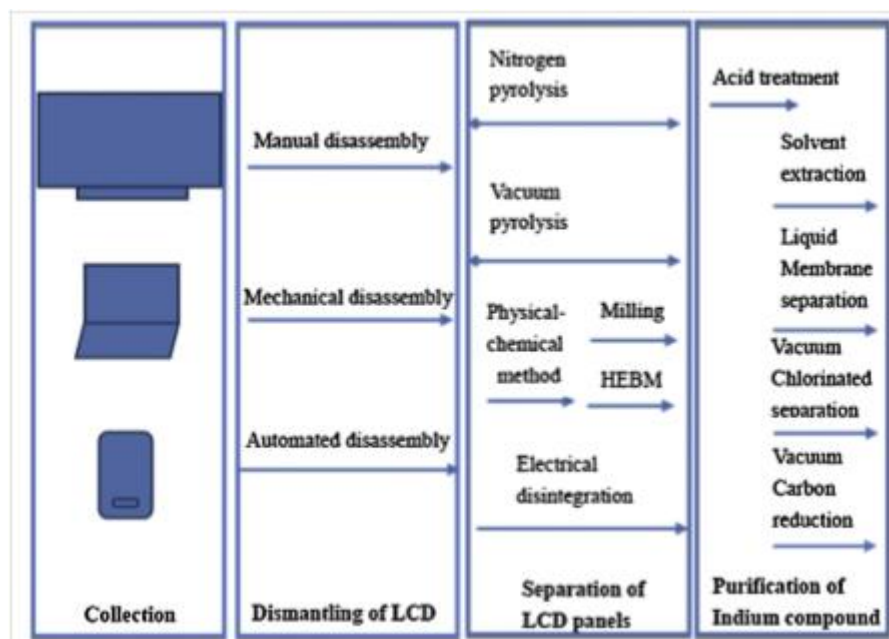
Collection

Manual disassembly

Mechanical disassembly

Automated disassembly

Dismantling of LCD

Nitrogen pyrolysis

Vacuum pyrolysis

Physical-chemical method

Milling

HEBM

Electrical disintegration

Separation of LCD panels

Acid treatment

Solvent extraction

Liquid Membrane separation

Vacuum Chlorinated separation

Vacuum Carbon reduction

Purification of Indium compound